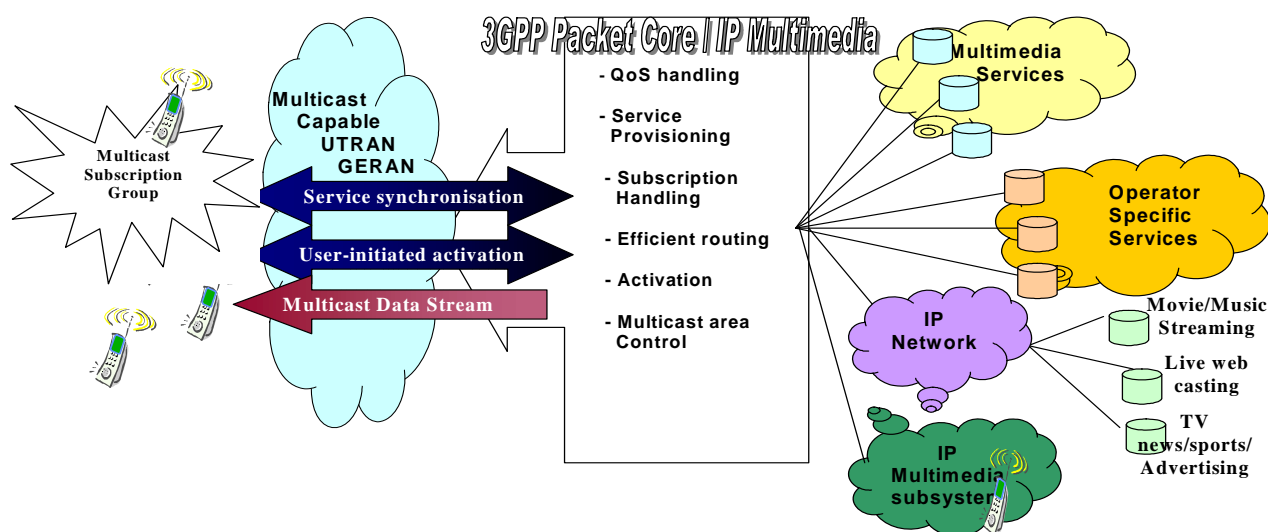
3GPP Packet Core / IP Multimedia

Multicast Subscription Group

Multicast Capable UTRAN GERAN

Service synchronisation

User-initiated activation

Multicast Data Stream

- QoS handling

- Service Provisioning

- Subscription Handling

- Efficient routing

- Activation

- Multicast area Control

Multimedia Services

Operator Specific Services

IP Network

Movie/Music Streaming

Live web casting

TV news/sports/ Advertising

IP Multimedia subsystem